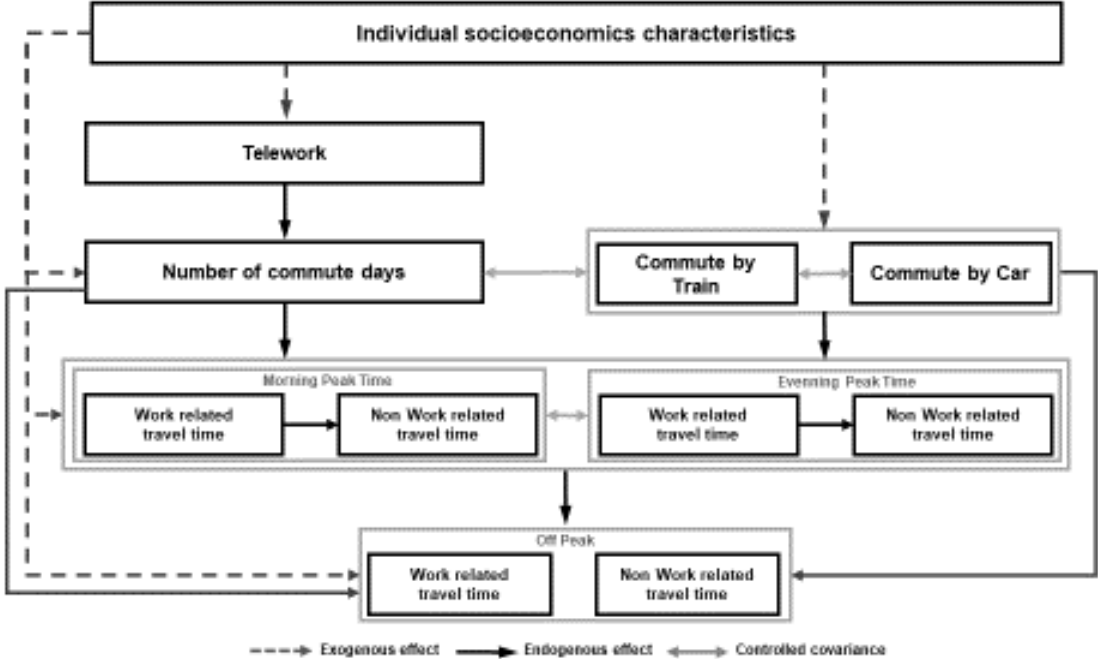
Individual socioeconomics characteristics

Telework

Number of commute days

Commute by Train

Commute by Car

Morning Peak Time

Work related travel time

Non Work related travel time

Evenning Peak Time

Work related travel time

Non Work related travel time

Off Peak

Work related travel time

Non Work related travel time

Exogenous effect

Endogenous effect

Controlled covariance